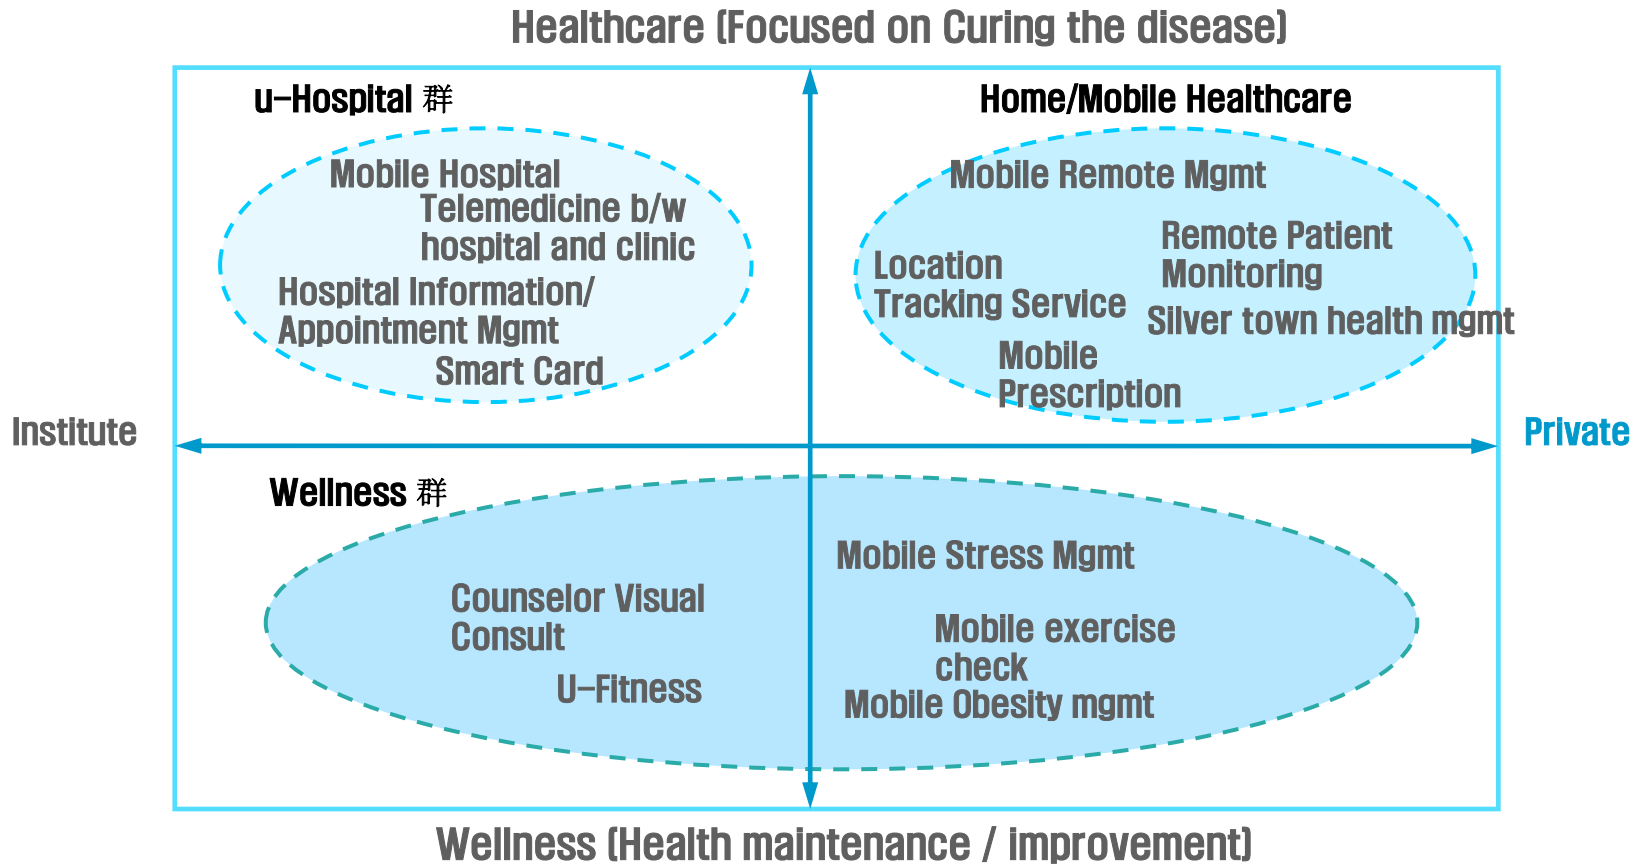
Healthcare (Focused on Curing the disease)

u-Hospital 群

Mobile Hospital

Telemedicine b/w hospital and clinic

Hospital Information/ Appointment Mgmt

Smart Card

Home/Mobile Healthcare

Mobile Remote Mgmt

Remote Patient Monitoring

Location Tracking Service

Silver town health mgmt

Mobile Prescription

Institute

Private

Wellness 群

Mobile Stress Mgmt

Counselor Visual Consult

Mobile exercise check

U-Fitness

Mobile Obesity mgmt

Wellness (Health maintenance / improvement)